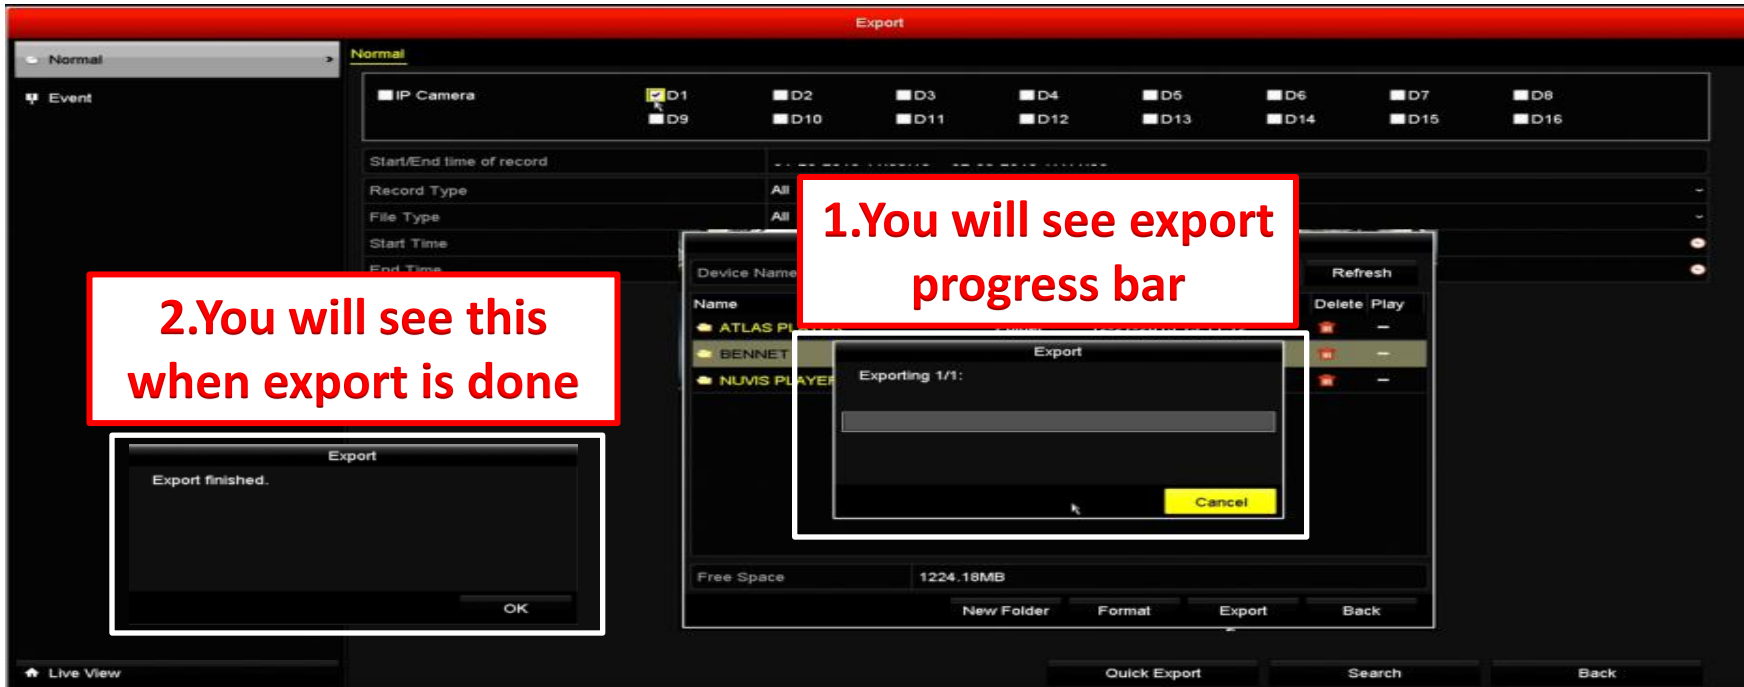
Export

Normal

Event

Normal

IP Camera

D1 D2 D3 D4 D5 D6 D7 D8

D9 D10 D11 D12 D13 D14 D15 D16

Start/End time of record

Record Type All

File Type All

Start Time

End Time

1.You will see export progress bar

Device Name

Refresh

Name

Delete Play

ATLAS PL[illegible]

BENNET

NUVIS PLAYER

Export

Exporting 1/1:

Cancel

2.You will see this when export is done

Export

Export finished.

OK

Free Space 1224.18MB

New Folder Format Export Back

Live View

Quick Export Search Back